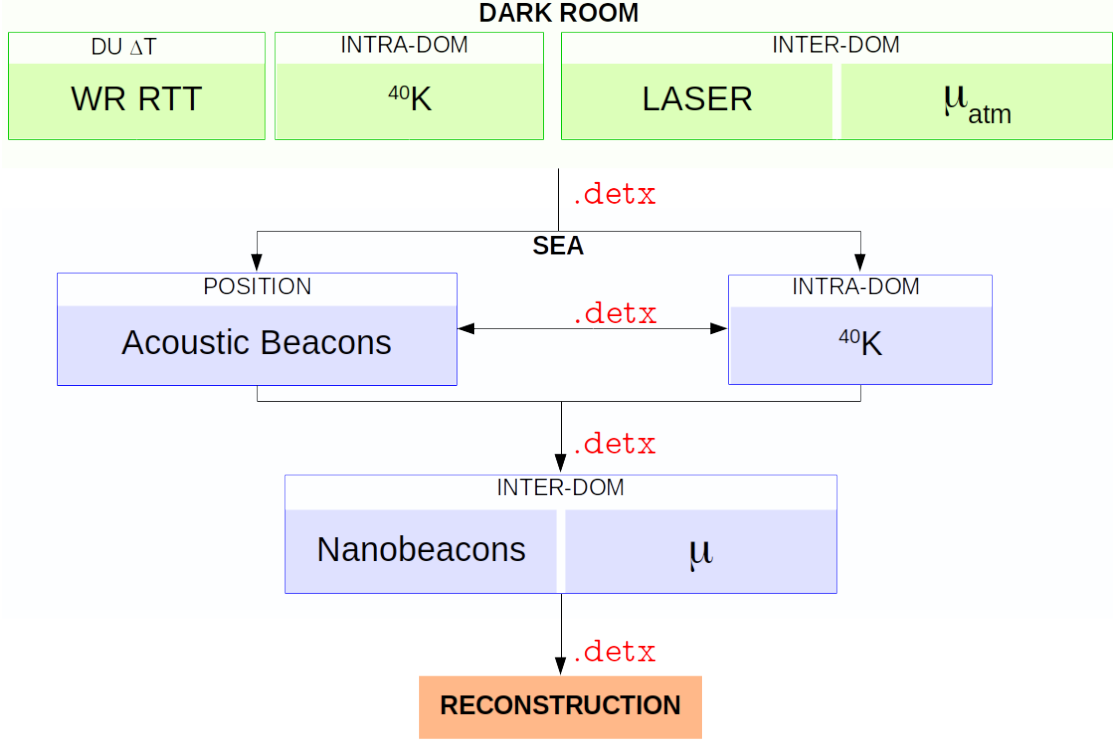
DARK ROOM

DU $\Delta$T

WR RTT

INTRA-DOM

$^{40}$K

INTER-DOM

LASER

$\mu_{atm}$

.detx

SEA

POSITION

Acoustic Beacons

.detx

INTRA-DOM

$^{40}$K

.detx

INTER-DOM

Nanobeacons

$\mu$

.detx

RECONSTRUCTION